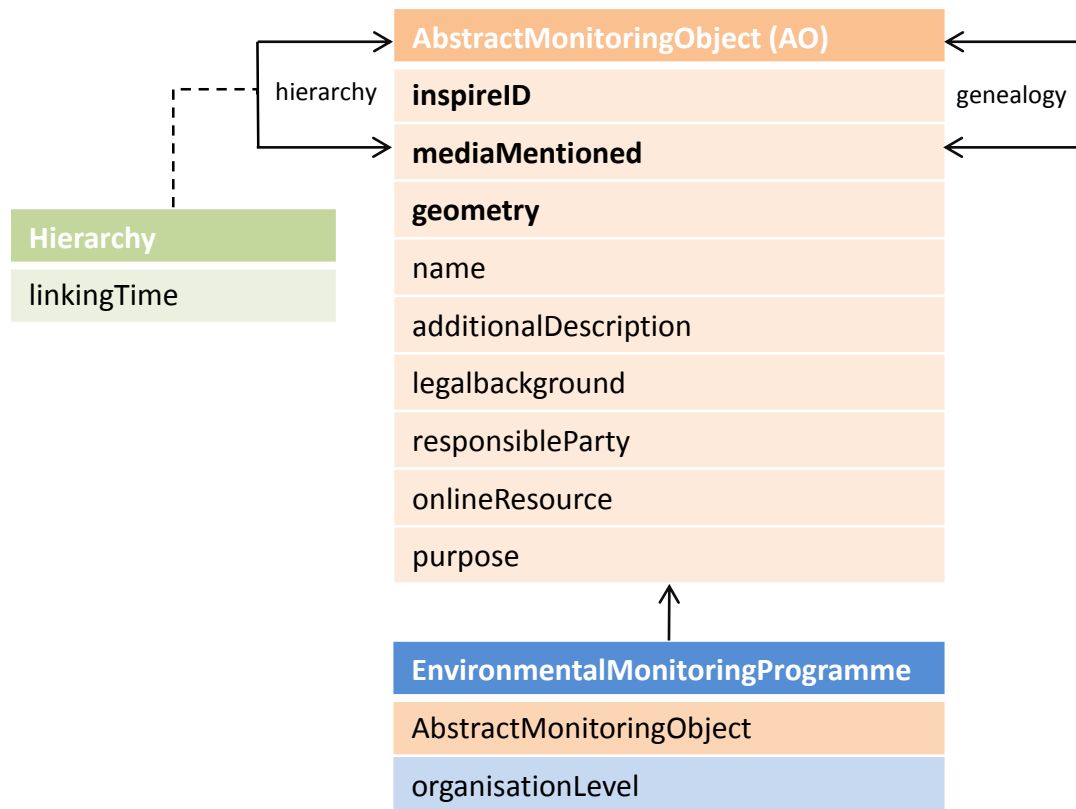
AbstractMonitoringObject (AO)
inspireID
mediaMentioned
geometry
name
additionalDescription
legalbackground
responsibleParty
onlineResource
purpose

hierarchy

genealogy

Hierarchy
linkingTime

EnvironmentalMonitoringProgramme
AbstractMonitoringObject
organisationLevel